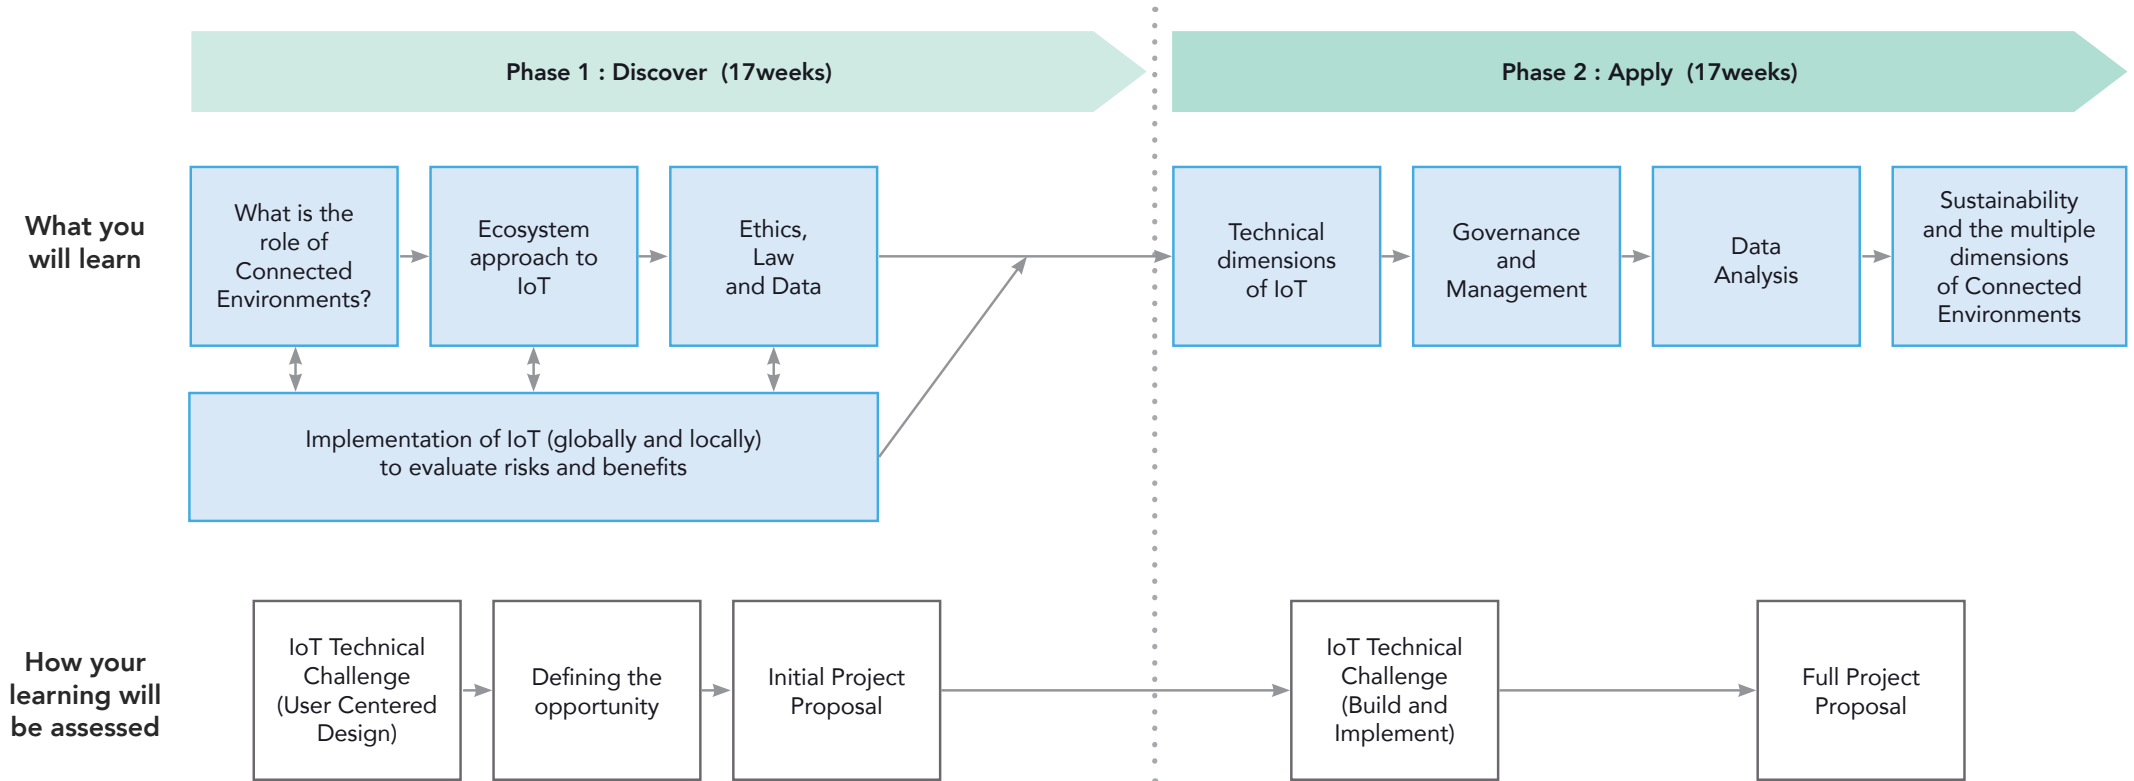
Phase 1 : Discover (17weeks)

Phase 2 : Apply (17weeks)

What you will learn

What is the role of Connected Environments?

Ecosystem approach to IoT

Ethics, Law and Data

Technical dimensions of IoT

Governance and Management

Data Analysis

Sustainability and the multiple dimensions of Connected Environments

Implementation of IoT (globally and locally) to evaluate risks and benefits

How your learning will be assessed

IoT Technical Challenge (User Centered Design)

Defining the opportunity

Initial Project Proposal

IoT Technical Challenge (Build and Implement)

Full Project Proposal